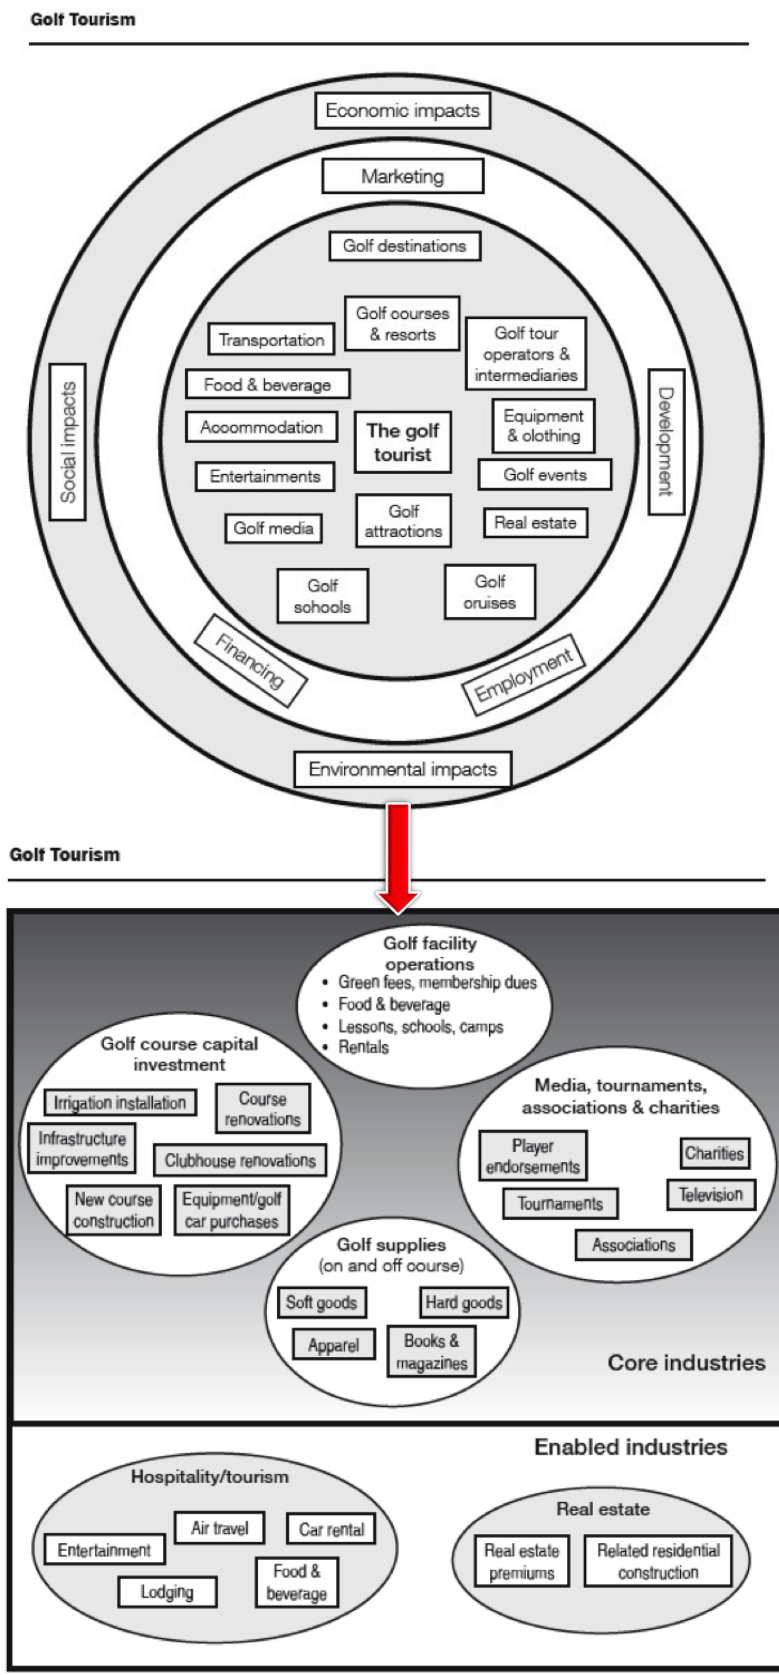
Golf Tourism

Economic impacts

Marketing

Golf destinations

Golf oourses & resorts

Transportation

Golf tour operators & intermediaries

Food & beverage

Acoommodation

The golf tourist

Equipment & olothing

Entertainments

Golf events

Golf media

Golf attractions

Real estate

Golf schools

Golf oruises

Social impacts

Development

Financing

Employment

Environmental impacts

Golf Tourism

Golf facility operations
• Green fees, membership dues
• Food & beverage
• Lessons, schools, camps
• Rentals

Golf course capital investment

Irrigation installation

Course renovations

Infrastructure improvements

Clubhouse renovations

New course construction

Equipment/golf car purchases

Media, tournaments, associations & charities

Player endorsements

Charities

Tournaments

Television

Associations

Golf supplies (on and off oourse)

Soft goods

Hard goods

Apparel

Books & magazines

Core industries

Enabled industries

Hospitality/tourism

Air travel

Car rental

Entertainment

Lodging

Food & beverage

Real estate

Real estate premiums

Related residential construction